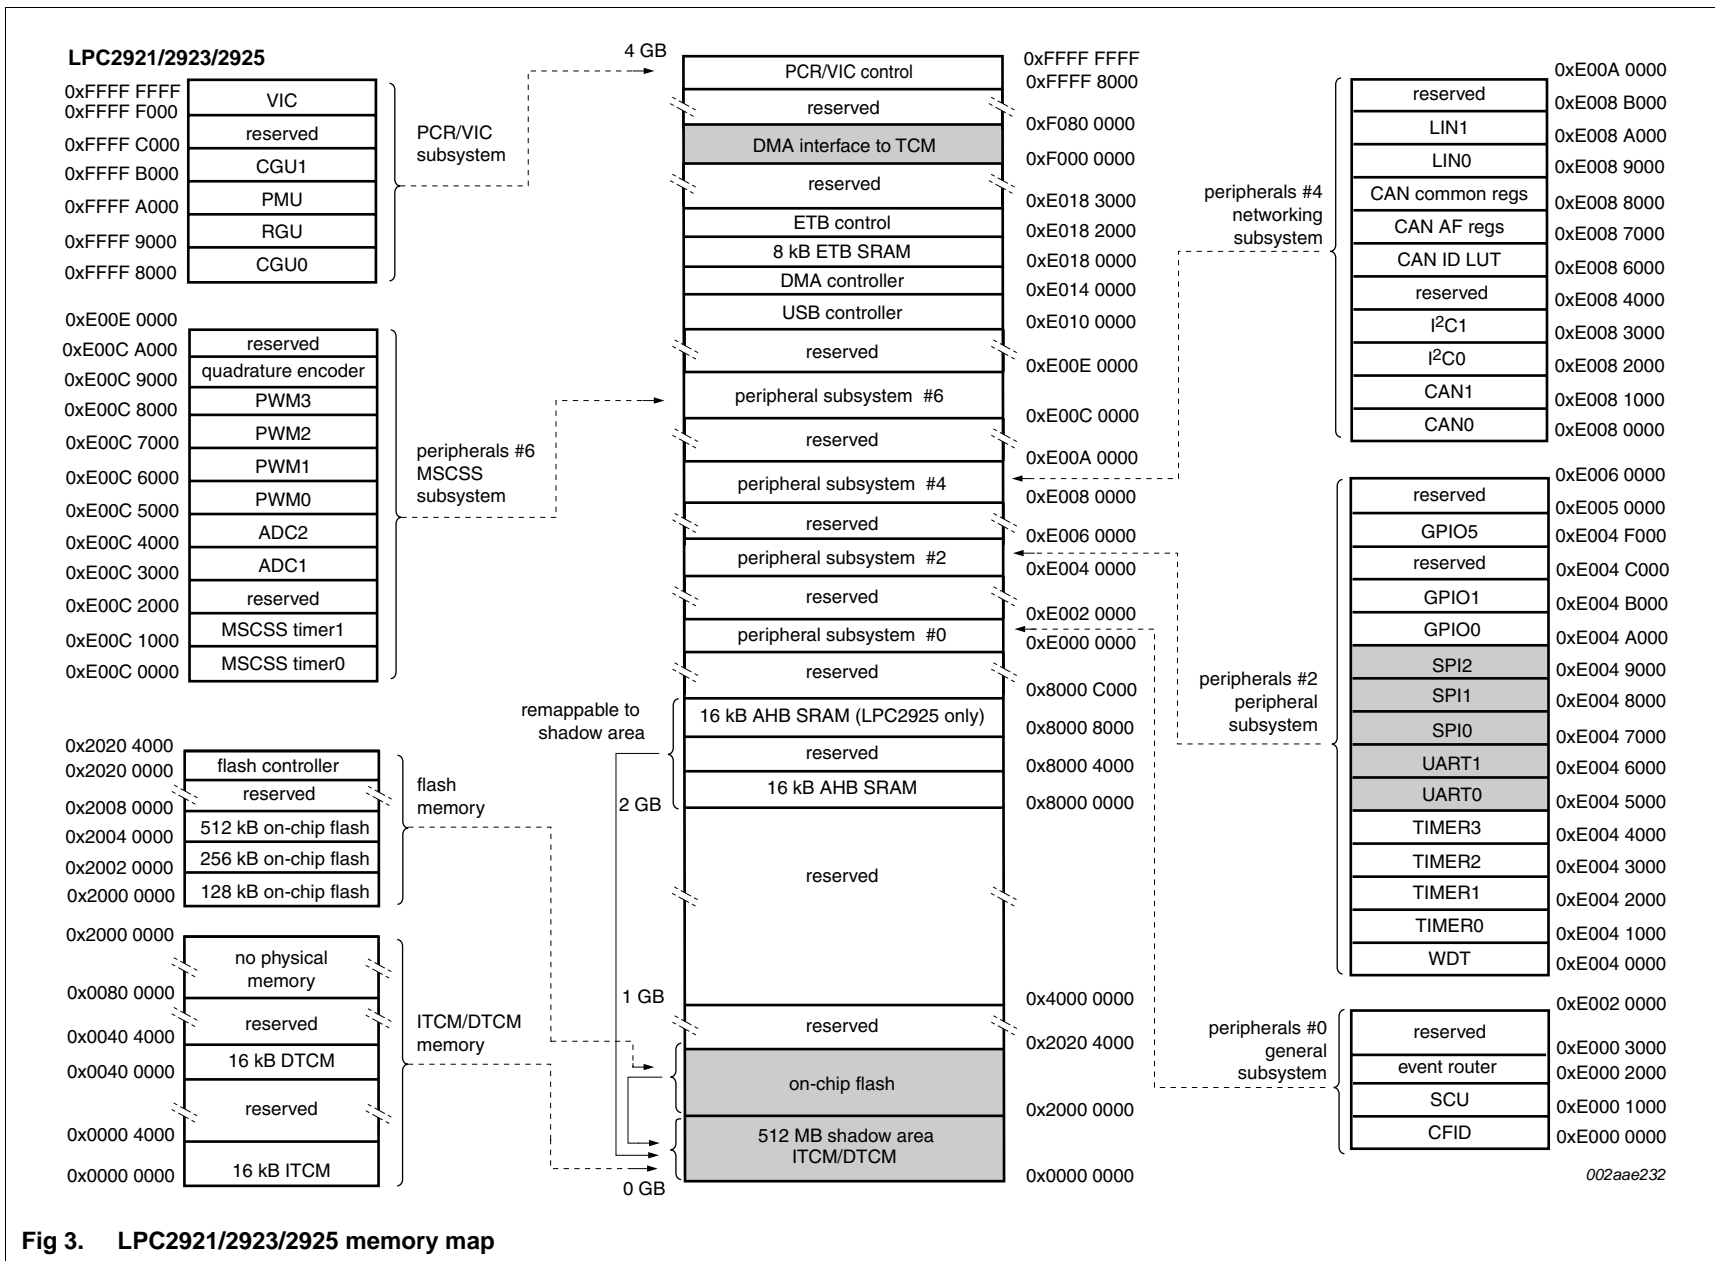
LPC2921/2923/2925

0xFFFF FFFF
0xFFFF F000
VIC
reserved
0xFFFF C000
CGU1
0xFFFF B000
PMU
0xFFFF A000
RGU
0xFFFF 9000
CGU0
0xFFFF 8000

PCR/VIC subsystem

0xE00E 0000
reserved
0xE00C A000
quadrature encoder
0xE00C 9000
PWM3
0xE00C 8000
PWM2
0xE00C 7000
PWM1
0xE00C 6000
PWM0
0xE00C 5000
ADC2
0xE00C 4000
ADC1
0xE00C 3000
reserved
0xE00C 2000
MSCSS timer1
0xE00C 1000
MSCSS timer0
0xE00C 0000

peripherals #6 MSCSS subsystem

0x2020 4000
flash controller
0x2020 0000
reserved
0x2008 0000
512 kB on-chip flash
0x2004 0000
256 kB on-chip flash
0x2002 0000
128 kB on-chip flash
0x2000 0000

flash memory

0x2000 0000
no physical memory
0x0080 0000
reserved
0x0040 4000
16 kB DTCM
0x0040 0000
reserved
0x0000 4000
16 kB ITCM
0x0000 0000

ITCM/DTCM memory

4 GB
PCR/VIC control
0xFFFF FFFF
0xFFFF 8000
reserved
0xF080 0000
DMA interface to TCM
0xF000 0000
reserved
0xE018 3000
ETB control
0xE018 2000
8 kB ETB SRAM
0xE018 0000
DMA controller
0xE014 0000
USB controller
0xE010 0000
reserved
0xE00E 0000
peripheral subsystem #6
0xE00C 0000
reserved
0xE00A 0000
peripheral subsystem #4
0xE008 0000
reserved
0xE006 0000
peripheral subsystem #2
0xE004 0000
reserved
0xE002 0000
peripheral subsystem #0
0xE000 0000
reserved
0x8000 C000
remappable to shadow area
16 kB AHB SRAM (LPC2925 only)
0x8000 8000
reserved
0x8000 4000
16 kB AHB SRAM
0x8000 0000
2 GB
reserved
1 GB
0x4000 0000
reserved
0x2020 4000
on-chip flash
0x2000 0000
512 MB shadow area ITCM/DTCM
0x0000 0000
0 GB

0xE00A 0000
reserved
0xE008 B000
LIN1
0xE008 A000
LIN0
0xE008 9000
CAN common regs
0xE008 8000
CAN AF regs
0xE008 7000
CAN ID LUT
0xE008 6000
reserved
0xE008 4000
I$^2$C1
0xE008 3000
I$^2$C0
0xE008 2000
CAN1
0xE008 1000
CAN0
0xE008 0000

peripherals #4 networking subsystem

0xE006 0000
reserved
0xE005 0000
GPIO5
0xE004 F000
reserved
0xE004 C000
GPIO1
0xE004 B000
GPIO0
0xE004 A000
SPI2
0xE004 9000
SPI1
0xE004 8000
SPI0
0xE004 7000
UART1
0xE004 6000
UART0
0xE004 5000
TIMER3
0xE004 4000
TIMER2
0xE004 3000
TIMER1
0xE004 2000
TIMER0
0xE004 1000
WDT
0xE004 0000

peripherals #2 peripheral subsystem

0xE002 0000
reserved
0xE000 3000
event router
0xE000 2000
SCU
0xE000 1000
CFID
0xE000 0000

peripherals #0 general subsystem

002aae232

Fig 3. LPC2921/2923/2925 memory map